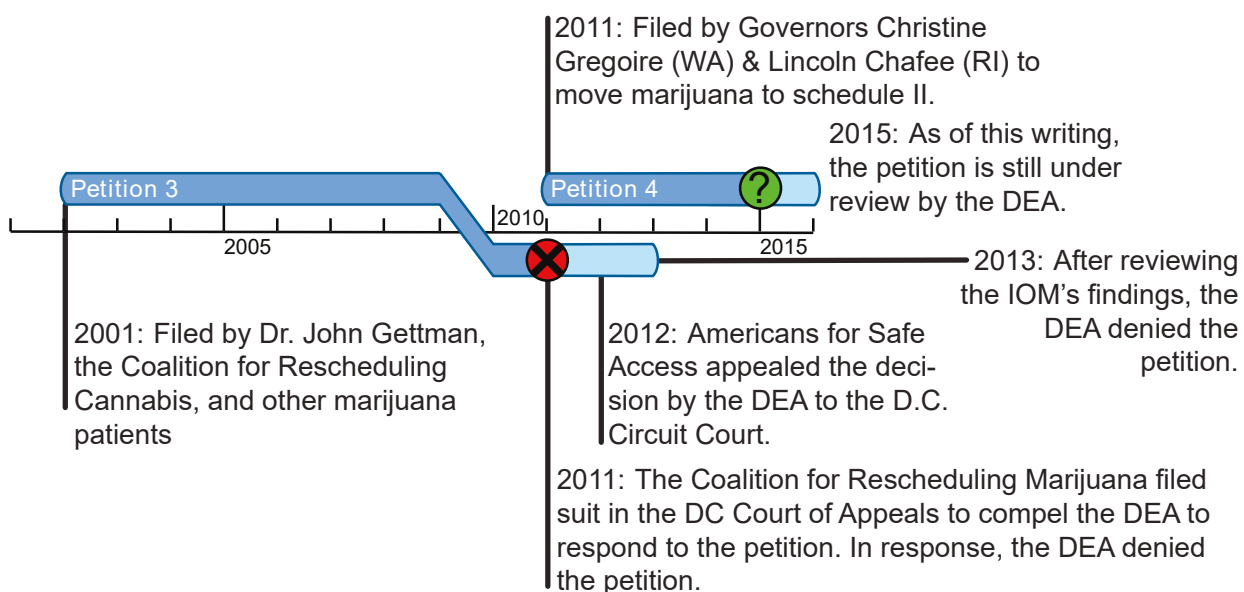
2011: Filed by Governors Christine Gregoire (WA) & Lincoln Chafee (RI) to move marijuana to schedule II.

2015: As of this writing, the petition is still under review by the DEA.

Petition 3

Petition 4

?

2005

2010

2015

2013: After reviewing the IOM's findings, the DEA denied the petition.

2001: Filed by Dr. John Gettman, the Coalition for Rescheduling Cannabis, and other marijuana patients

2012: Americans for Safe Access appealed the decision by the DEA to the D.C. Circuit Court.

2011: The Coalition for Rescheduling Marijuana filed suit in the DC Court of Appeals to compel the DEA to respond to the petition. In response, the DEA denied the petition.